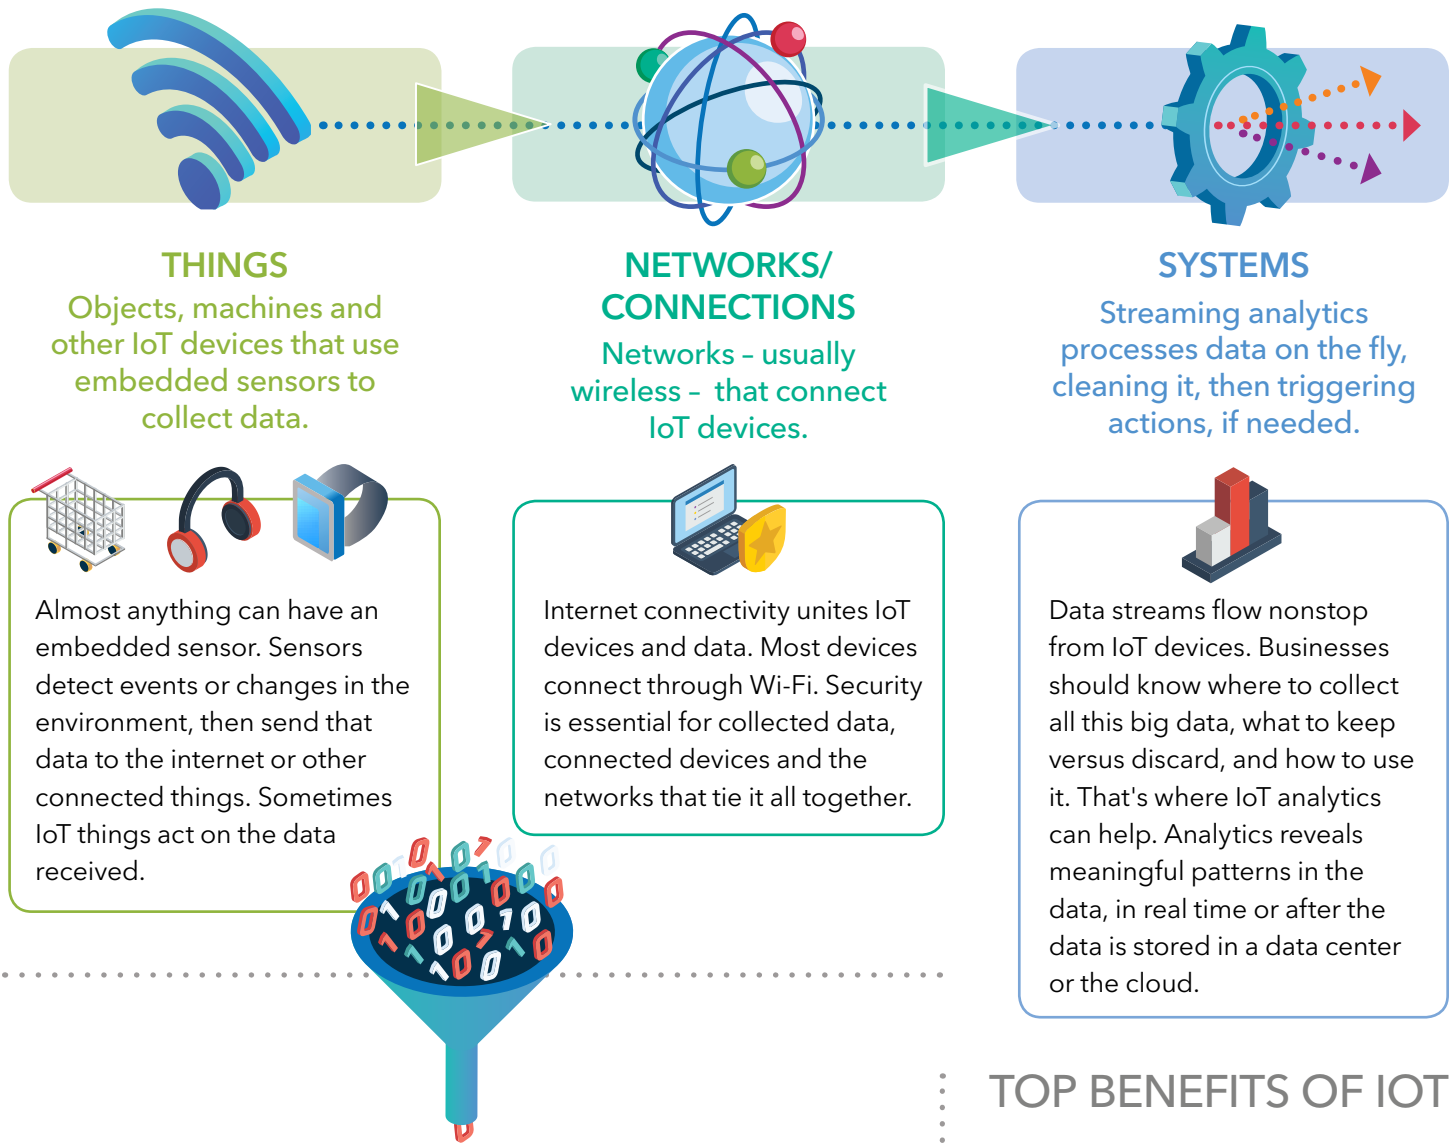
THINGS
Objects, machines and other IoT devices that use embedded sensors to collect data.

NETWORKS/ CONNECTIONS
Networks – usually wireless – that connect IoT devices.

SYSTEMS
Streaming analytics processes data on the fly, cleaning it, then triggering actions, if needed.

Almost anything can have an embedded sensor. Sensors detect events or changes in the environment, then send that data to the internet or other connected things. Sometimes IoT things act on the data received.

Internet connectivity unites IoT devices and data. Most devices connect through Wi-Fi. Security is essential for collected data, connected devices and the networks that tie it all together.

Data streams flow nonstop from IoT devices. Businesses should know where to collect all this big data, what to keep versus discard, and how to use it. That's where IoT analytics can help. Analytics reveals meaningful patterns in the data, in real time or after the data is stored in a data center or the cloud.

TOP BENEFITS OF IOT